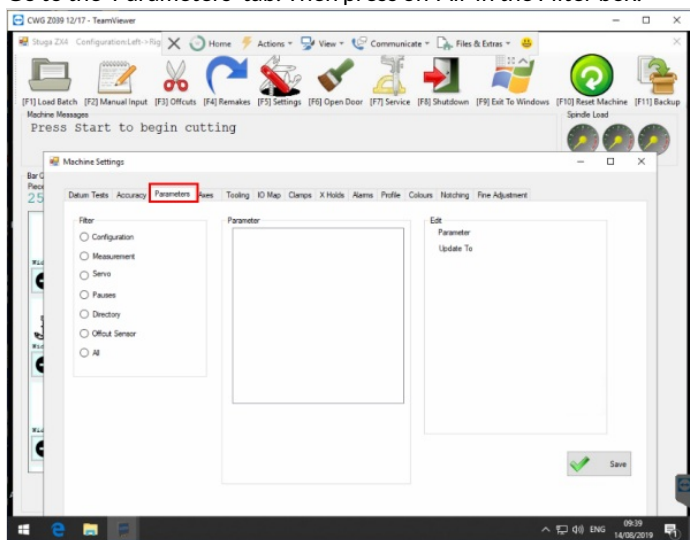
CWG Z039 12/17 - TeamViewer

Stuga ZX4 Configuration:Left->Rig

Home Actions View Communicate Files & Extras

[F1] Load Batch [F2] Manual Input [F3] Offcuts [F4] Remakes [F5] Settings [F6] Open Door [F7] Service [F8] Shutdown [F9] Exit To Windows [F10] Reset Machine [F11] Backup

Machine Messages

Press Start to begin cutting

Spindle Load

Bar C
Piec
25

Machine Settings

Datum Tests Accuracy Parameters Axes Tooling IO Map Clamps X Holds Alarms Profile Colours Notching Fine Adjustment

Filter
Configuration
Measurement
Servo
Pauses
Directory
Offcut Sensor
All

Parameter

Edit
Parameter
Update To

Save

ENG 09:39 14/08/2019